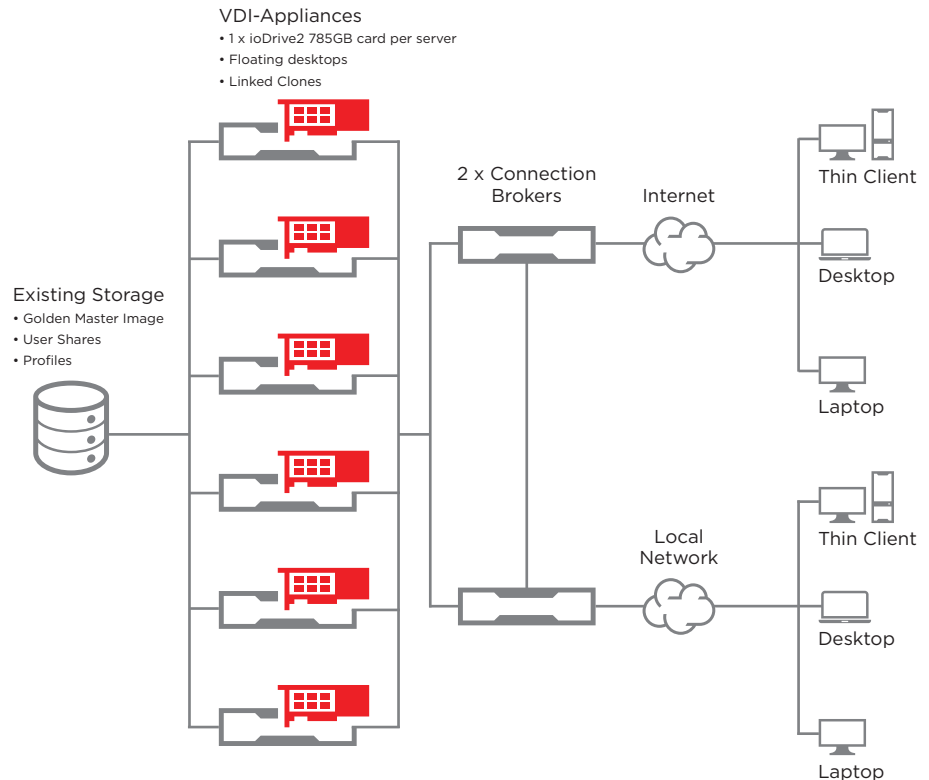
VDI-Appliances
• 1 x ioDrive2 785GB card per server
• Floating desktops
• Linked Clones

Existing Storage
• Golden Master Image
• User Shares
• Profiles

2 x Connection Brokers

Internet

Local Network

Thin Client

Desktop

Laptop

Thin Client

Desktop

Laptop